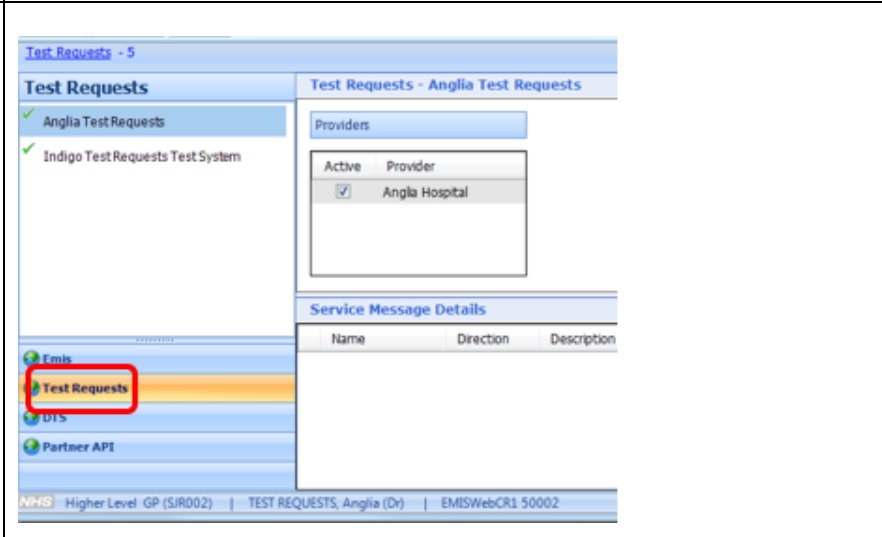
Test Requests - 5

Test Requests

Anglia Test Requests

Indigo Test Requests Test System

Test Requests - Anglia Test Requests

Providers

| Active | Provider |
|---|---|
| ☑ | Anglia Hospital |

Service Message Details

| Name | Direction | Description |
|---|---|---|

Emis

Test Requests

DTS

Partner API

NHS Higher Level GP (SJR002) | TEST REQUESTS, Anglia (Dr) | EMISWebCR1 50002